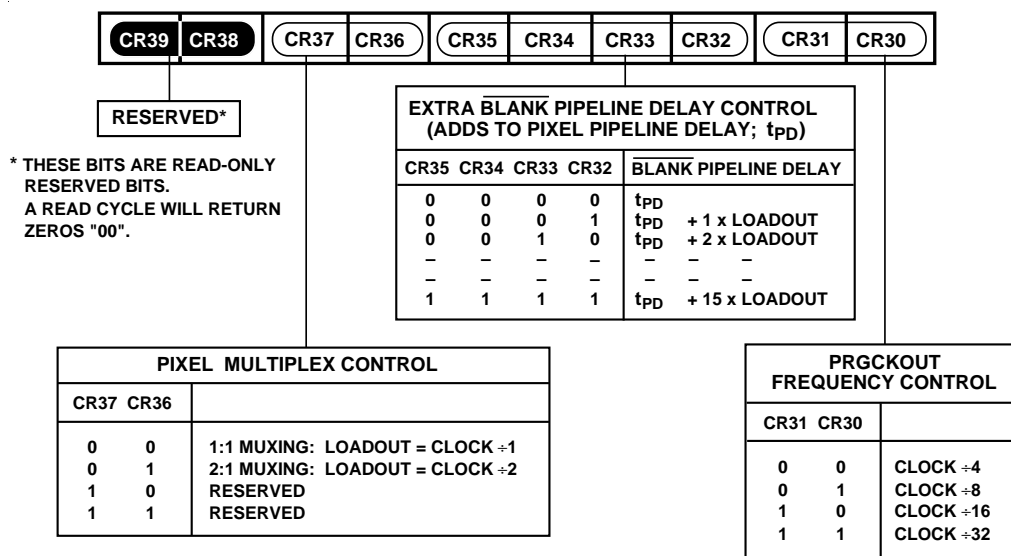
CR39 CR38 CR37 CR36 CR35 CR34 CR33 CR32 CR31 CR30

RESERVED*

* THESE BITS ARE READ-ONLY RESERVED BITS. A READ CYCLE WILL RETURN ZEROS "00".

EXTRA $\overline{\text{BLANK}}$ PIPELINE DELAY CONTROL (ADDS TO PIXEL PIPELINE DELAY; $t_{PD}$)

| CR35 | CR34 | CR33 | CR32 | $\overline{\text{BLANK}}$ PIPELINE DELAY |
|---|---|---|---|---|
| 0 | 0 | 0 | 0 | $t_{PD}$ |
| 0 | 0 | 0 | 1 | $t_{PD}$ + 1 x LOADOUT |
| 0 | 0 | 1 | 0 | $t_{PD}$ + 2 x LOADOUT |
| – | – | – | – | – – – |
| – | – | – | – | – – – |
| 1 | 1 | 1 | 1 | $t_{PD}$ + 15 x LOADOUT |

PIXEL MULTIPLEX CONTROL

| CR37 | CR36 | |
|---|---|---|
| 0 | 0 | 1:1 MUXING: LOADOUT = CLOCK $\div$1 |
| 0 | 1 | 2:1 MUXING: LOADOUT = CLOCK $\div$2 |
| 1 | 0 | RESERVED |
| 1 | 1 | RESERVED |

PRGCKOUT FREQUENCY CONTROL

| CR31 | CR30 | |
|---|---|---|
| 0 | 0 | CLOCK $\div$4 |
| 0 | 1 | CLOCK $\div$8 |
| 1 | 0 | CLOCK $\div$16 |
| 1 | 1 | CLOCK $\div$32 |